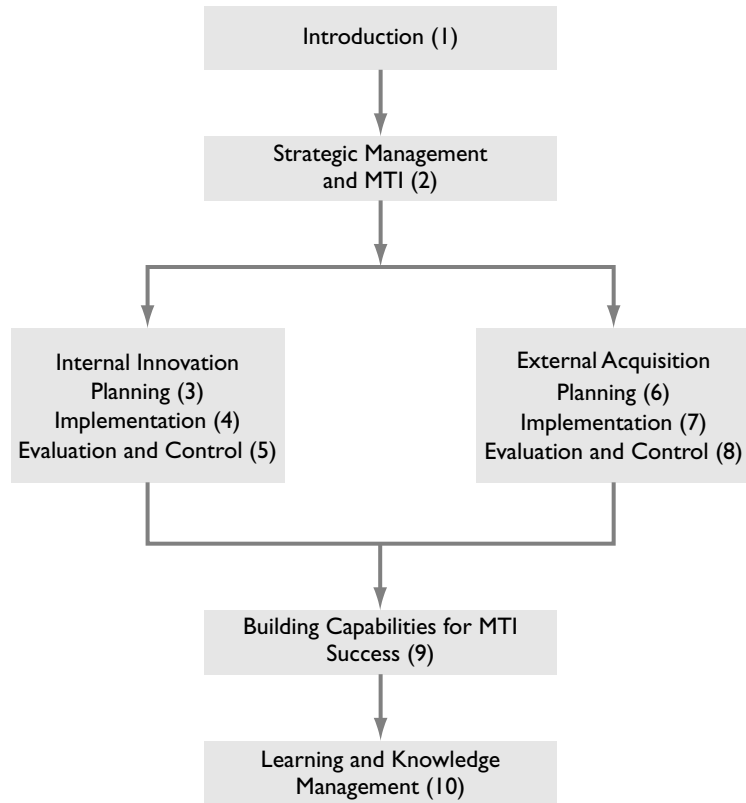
Introduction (1)

Strategic Management and MTI (2)

Internal Innovation
Planning (3)
Implementation (4)
Evaluation and Control (5)

External Acquisition
Planning (6)
Implementation (7)
Evaluation and Control (8)

Building Capabilities for MTI Success (9)

Learning and Knowledge Management (10)